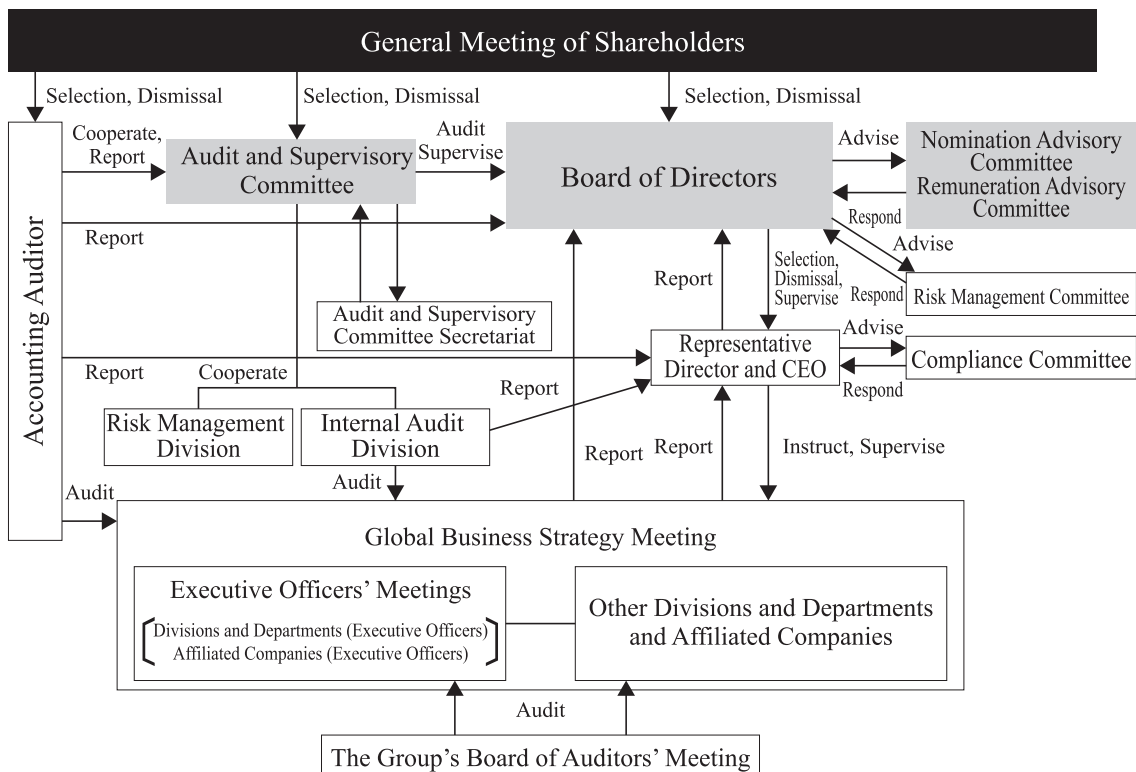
General Meeting of Shareholders

Selection, Dismissal

Selection, Dismissal

Selection, Dismissal

Accounting Auditor

Cooperate, Report

Audit and Supervisory Committee

Audit Supervise

Board of Directors

Advise

Nomination Advisory Committee
Remuneration Advisory Committee

Respond

Report

Advise

Report

Selection, Dismissal, Supervise

Respond

Risk Management Committee

Audit and Supervisory Committee Secretariat

Advise

Report

Cooperate

Representative Director and CEO

Compliance Committee

Respond

Report

Risk Management Division

Internal Audit Division

Report

Report

Instruct, Supervise

Audit

Audit

Global Business Strategy Meeting

Executive Officers' Meetings

Divisions and Departments (Executive Officers)
Affiliated Companies (Executive Officers)

Other Divisions and Departments and Affiliated Companies

Audit

The Group's Board of Auditors' Meeting